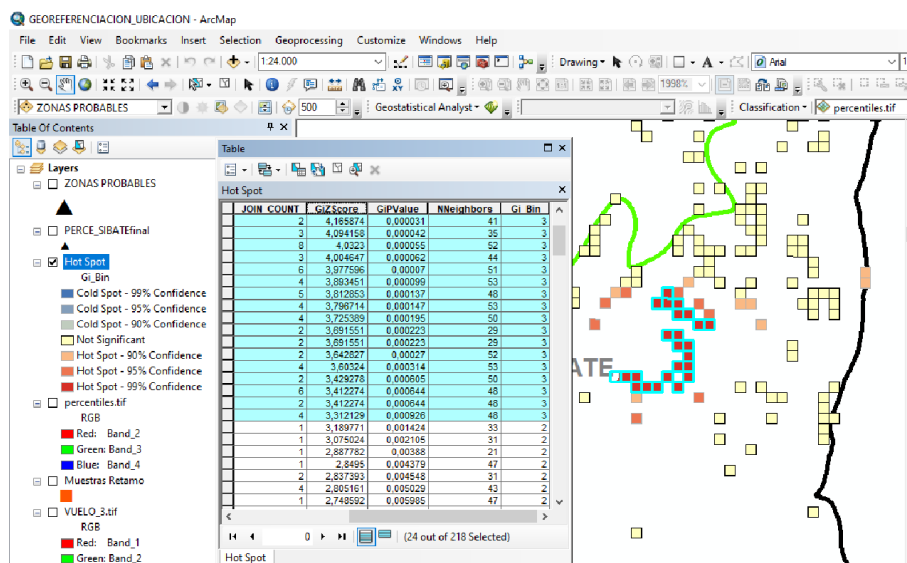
GEOREFERENCIACION_UBICACION - ArcMap

File Edit View Bookmarks Insert Selection Geoprocessing Customize Windows Help

1:24.000

Drawing

Arial

1998%

ZONAS PROBABLES

500

Geostatistical Analyst

Classification

percentiles.tif

Table Of Contents

Layers

ZONAS PROBABLES

PERCE_SIBATEfinal

Hot Spot

Gi_Bin

Cold Spot - 99% Confidence

Cold Spot - 95% Confidence

Cold Spot - 90% Confidence

Not Significant

Hot Spot - 90% Confidence

Hot Spot - 95% Confidence

Hot Spot - 99% Confidence

percentiles.tif

RGB

Red: Band_2

Green: Band_3

Blue: Band_4

Muestras Retamo

VUELO_3.tif

RGB

Red: Band_1

Green: Band_2

Table

Hot Spot

| JOIN_COUNT | GiZScore | GiPValue | NNeighbors | Gi_Bin |
|---|---|---|---|---|
| 2 | 4,165874 | 0,000031 | 41 | 3 |
| 3 | 4,094158 | 0,000042 | 35 | 3 |
| 8 | 4,0323 | 0,000055 | 52 | 3 |
| 3 | 4,004647 | 0,000062 | 44 | 3 |
| 6 | 3,977596 | 0,00007 | 51 | 3 |
| 4 | 3,883451 | 0,000099 | 53 | 3 |
| 5 | 3,812853 | 0,000137 | 48 | 3 |
| 4 | 3,796714 | 0,000147 | 53 | 3 |
| 4 | 3,725389 | 0,000195 | 50 | 3 |
| 2 | 3,691551 | 0,000223 | 29 | 3 |
| 2 | 3,691551 | 0,000223 | 29 | 3 |
| 2 | 3,642827 | 0,00027 | 52 | 3 |
| 4 | 3,60324 | 0,000314 | 53 | 3 |
| 2 | 3,429278 | 0,000605 | 50 | 3 |
| 6 | 3,412274 | 0,000644 | 48 | 3 |
| 2 | 3,412274 | 0,000644 | 48 | 3 |
| 4 | 3,312129 | 0,000926 | 48 | 3 |
| 1 | 3,189771 | 0,001424 | 33 | 2 |
| 1 | 3,075024 | 0,002105 | 31 | 2 |
| 1 | 2,887782 | 0,00388 | 21 | 2 |
| 1 | 2,8495 | 0,004379 | 47 | 2 |
| 2 | 2,837393 | 0,004548 | 31 | 2 |
| 2 | 2,805161 | 0,005029 | 43 | 2 |
| 1 | 2,748592 | 0,005985 | 47 | 2 |

0

(24 out of 218 Selected)

Hot Spot

ATE